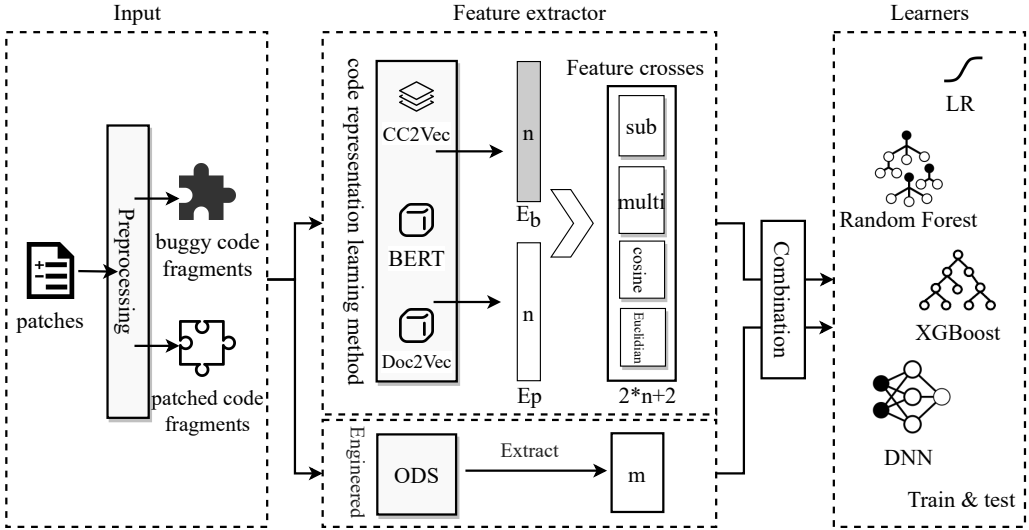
Input

Feature extractor

Learners

patches

Preprocessing

buggy code fragments

patched code fragments

code representation learning method

CC2Vec

BERT

Doc2Vec

n

$E_b$

n

Ep

Feature crosses

sub

multi

cosine

Euclidian

2*n+2

Combination

Engineered

ODS

Extract

m

LR

Random Forest

XGBoost

DNN

Train & test